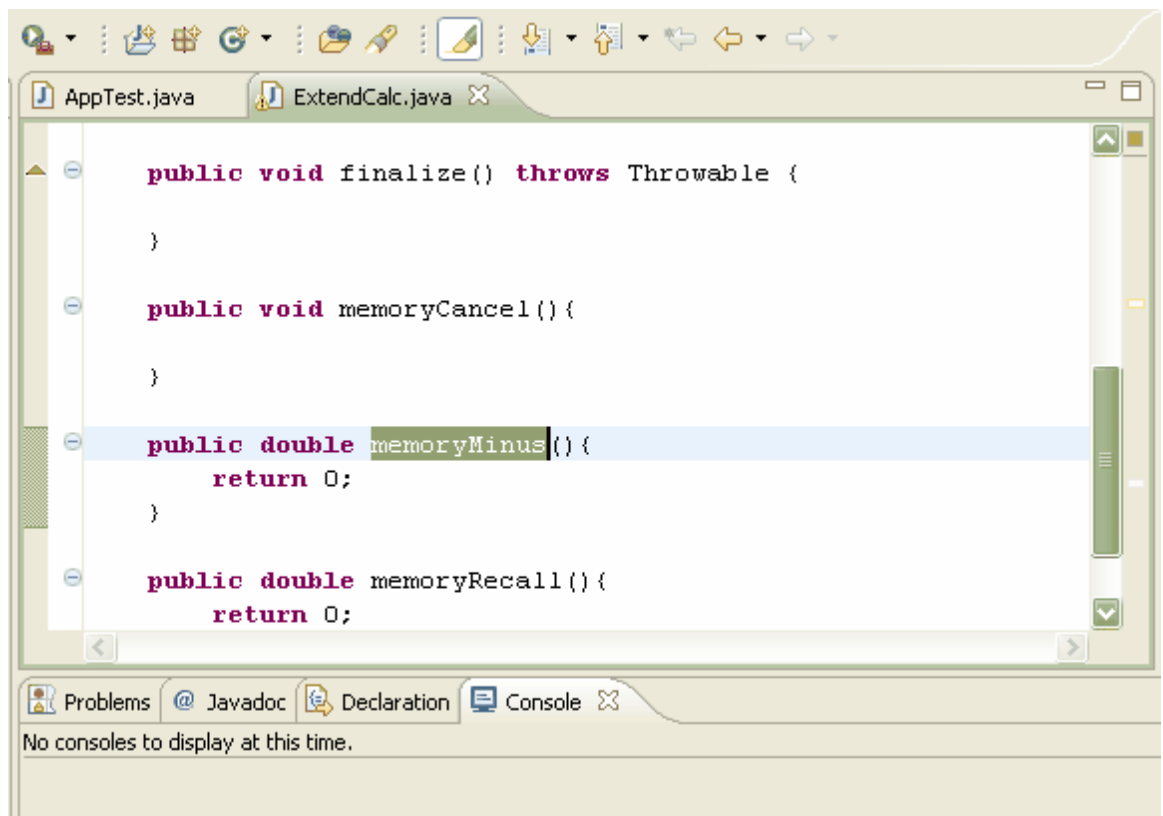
AppTest.java
ExtendCalc.java

public void finalize() throws Throwable {

}

public void memoryCancel(){

}

public double memoryMinus(){
return 0;
}

public double memoryRecall(){
return 0;

Problems
@ Javadoc
Declaration
Console
No consoles to display at this time.